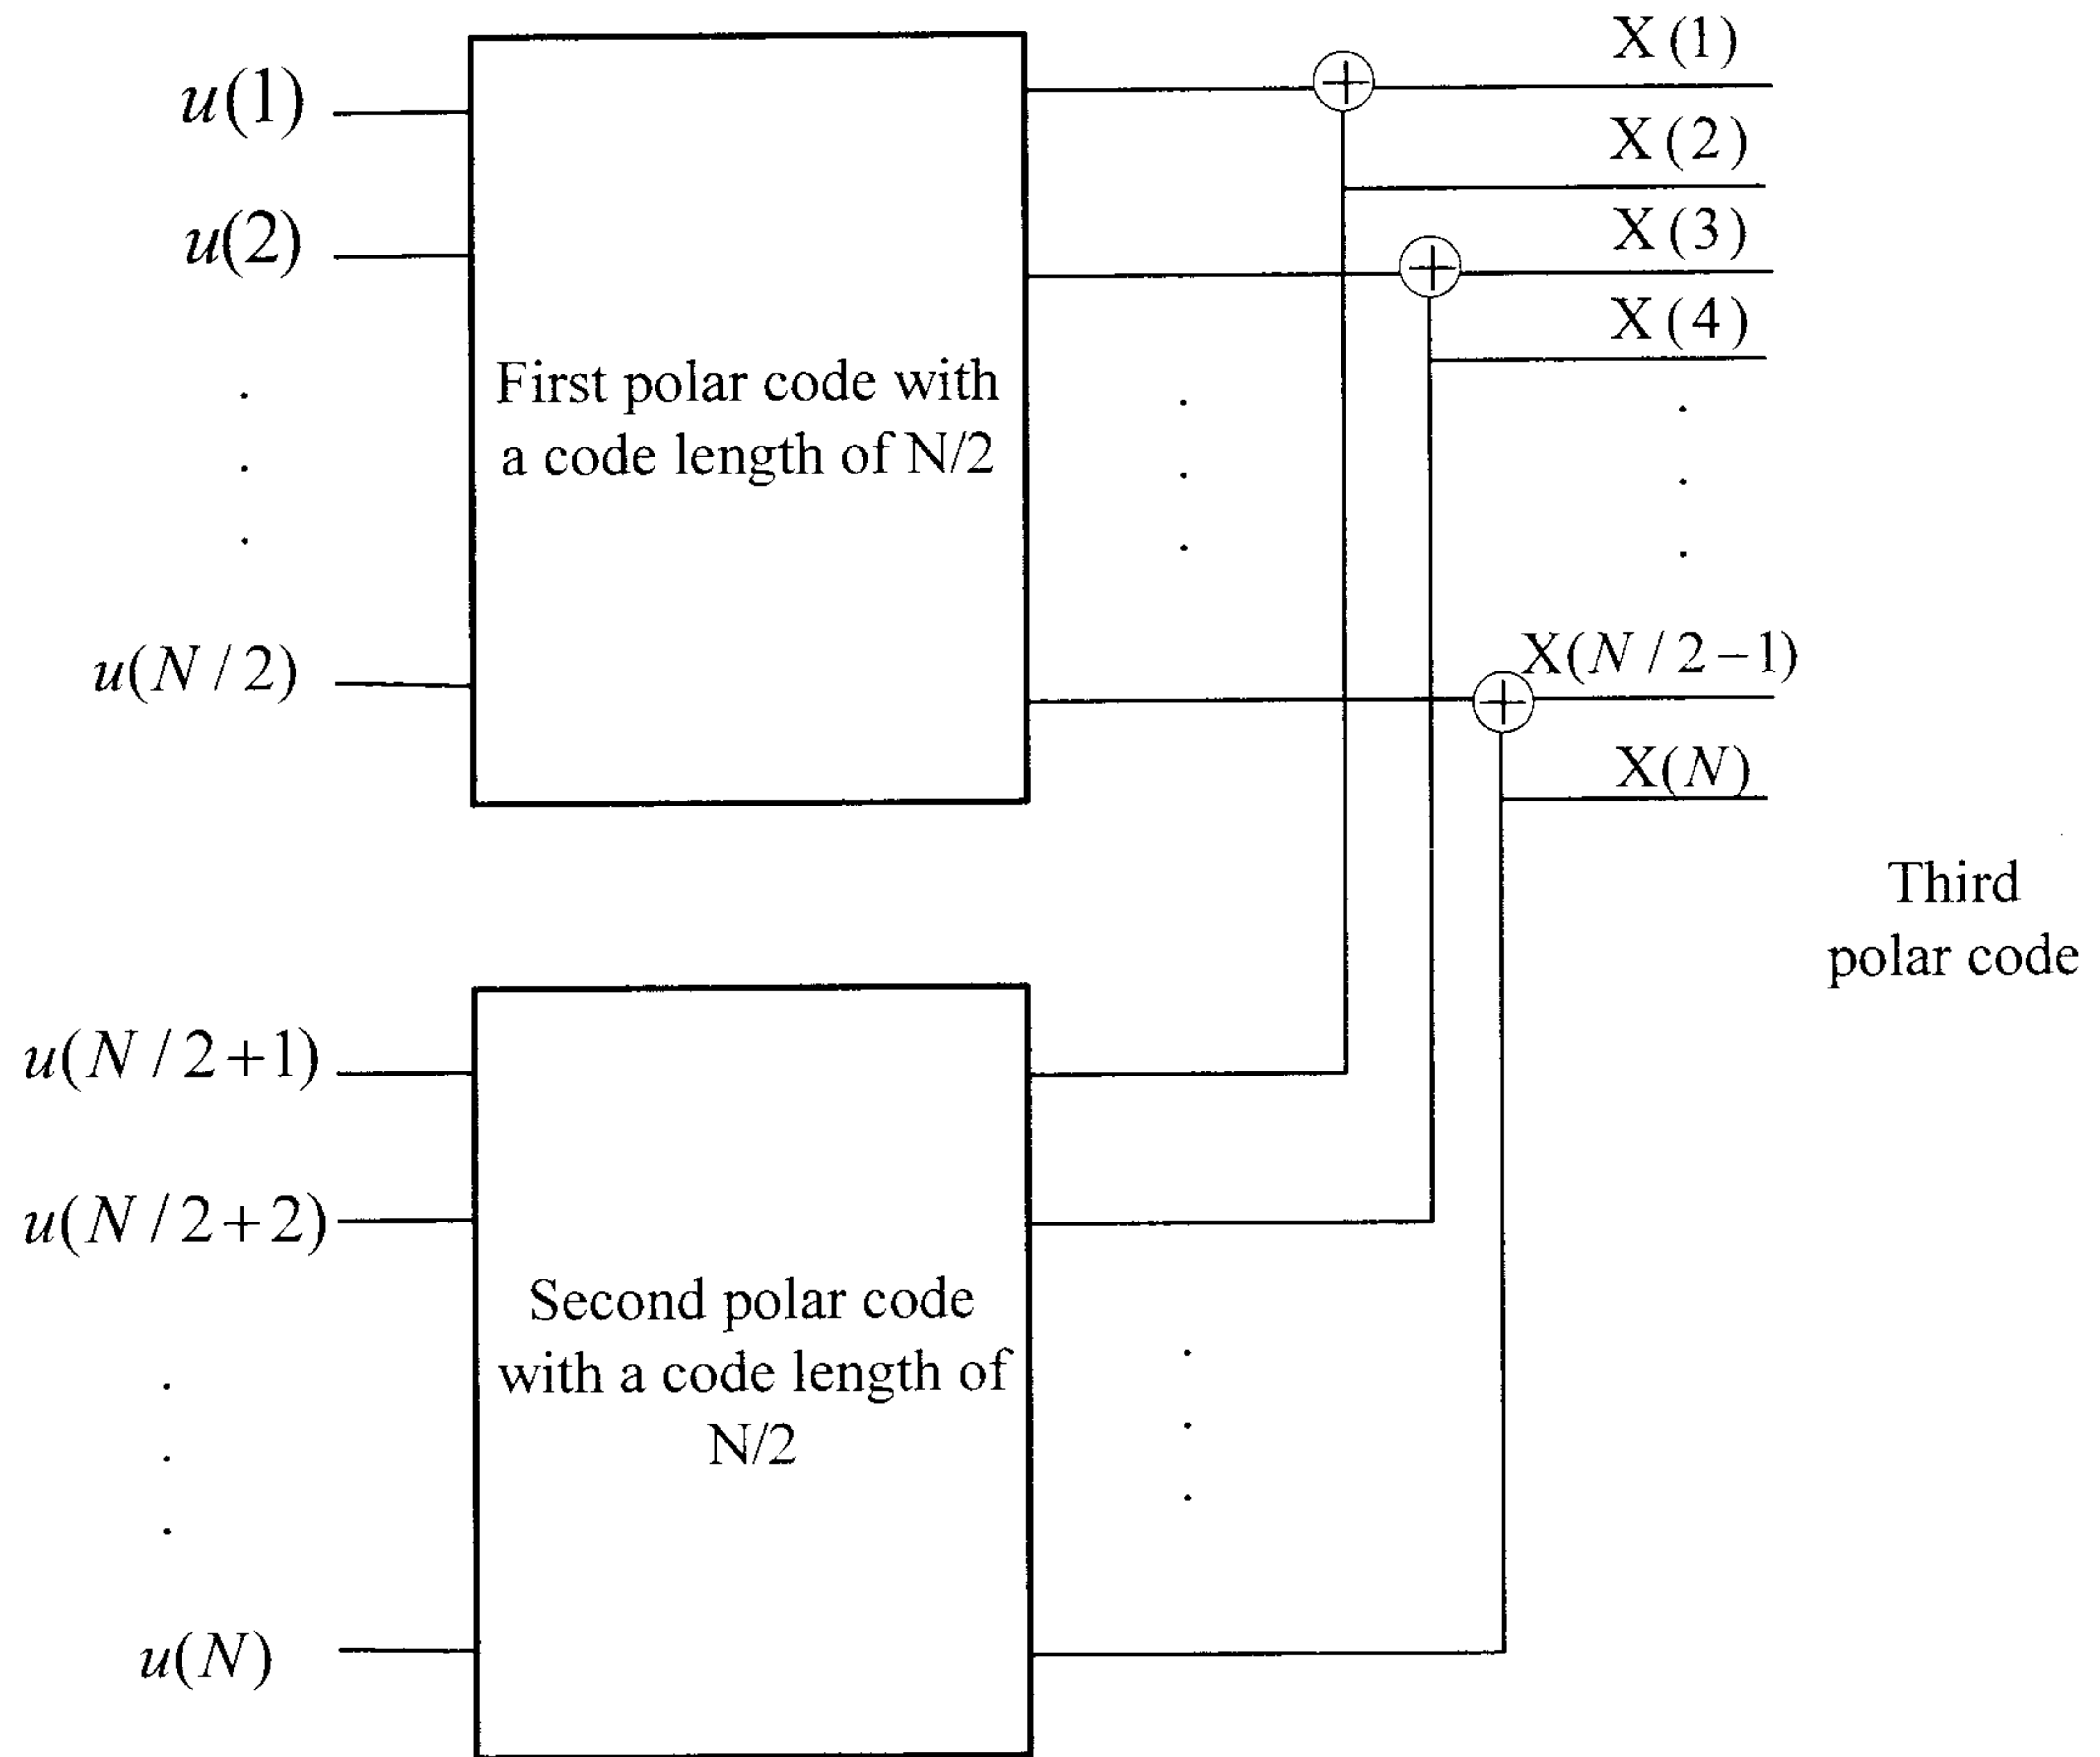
$u(1)$

$u(2)$

.
.
.

$u(N/2)$

First polar code with a code length of N/2

$X(1)$

$X(2)$

$X(3)$

$X(4)$

.
.
.

$X(N/2-1)$

$X(N)$

Third polar code

$u(N/2+1)$

$u(N/2+2)$

.
.
.

$u(N)$

Second polar code with a code length of N/2